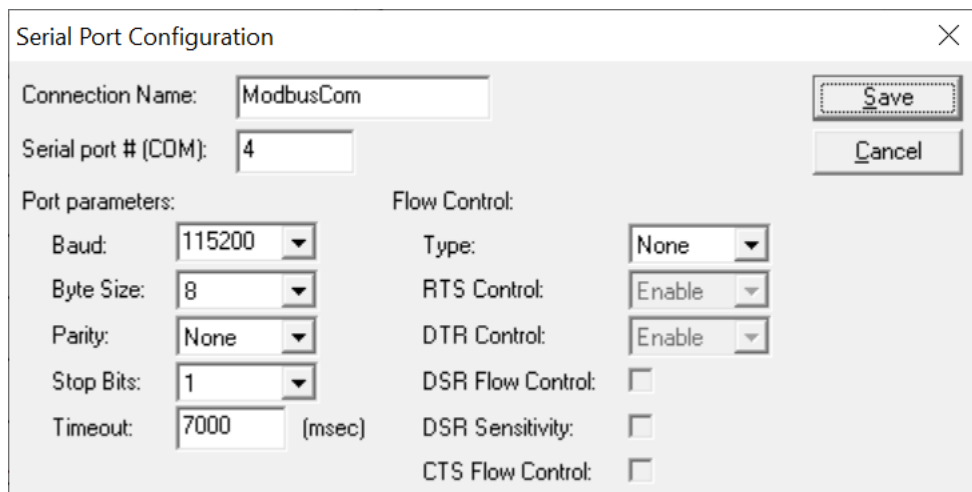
Serial Port Configuration

Connection Name: ModbusCom

Serial port # (COM): 4

Save

Cancel

Port parameters:

Baud: 115200

Byte Size: 8

Parity: None

Stop Bits: 1

Timeout: 7000 (msec)

Flow Control:

Type: None

RTS Control: Enable

DTR Control: Enable

DSR Flow Control:

DSR Sensitivity:

CTS Flow Control: